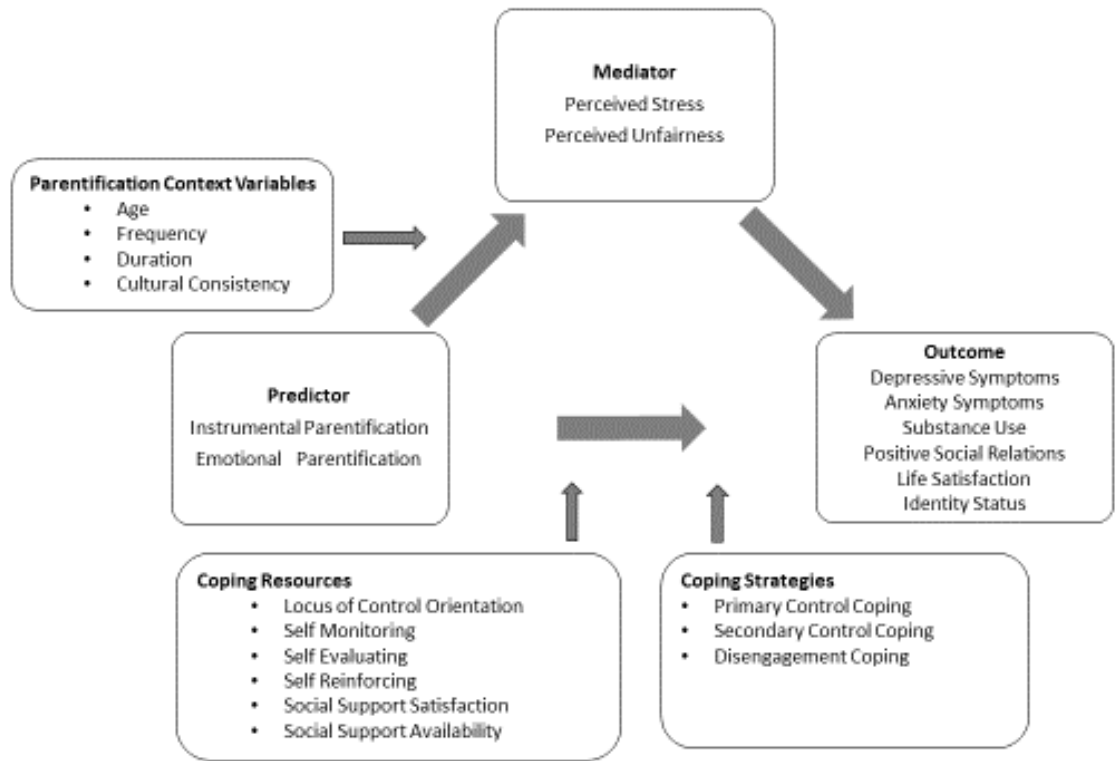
Mediator
Perceived Stress
Perceived Unfairness

Parentification Context Variables
- Age
- Frequency
- Duration
- Cultural Consistency

Predictor
Instrumental Parentification
Emotional Parentification

Outcome
Depressive Symptoms
Anxiety Symptoms
Substance Use
Positive Social Relations
Life Satisfaction
Identity Status

Coping Resources
- Locus of Control Orientation
- Self Monitoring
- Self Evaluating
- Self Reinforcing
- Social Support Satisfaction
- Social Support Availability

Coping Strategies
- Primary Control Coping
- Secondary Control Coping
- Disengagement Coping